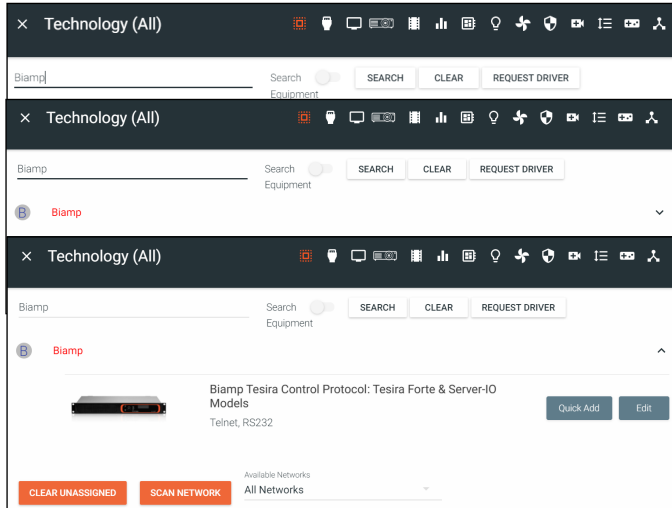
× Technology (All)

Biamp

Search Equipment

SEARCH

CLEAR

REQUEST DRIVER

× Technology (All)

Biamp

Search Equipment

SEARCH

CLEAR

REQUEST DRIVER

B Biamp

× Technology (All)

Biamp

Search Equipment

SEARCH

CLEAR

REQUEST DRIVER

B Biamp

Biamp Tesira Control Protocol: Tesira Forte & Server-IO Models

Telnet, RS232

Quick Add

Edit

CLEAR UNASSIGNED

SCAN NETWORK

Available Networks

All Networks